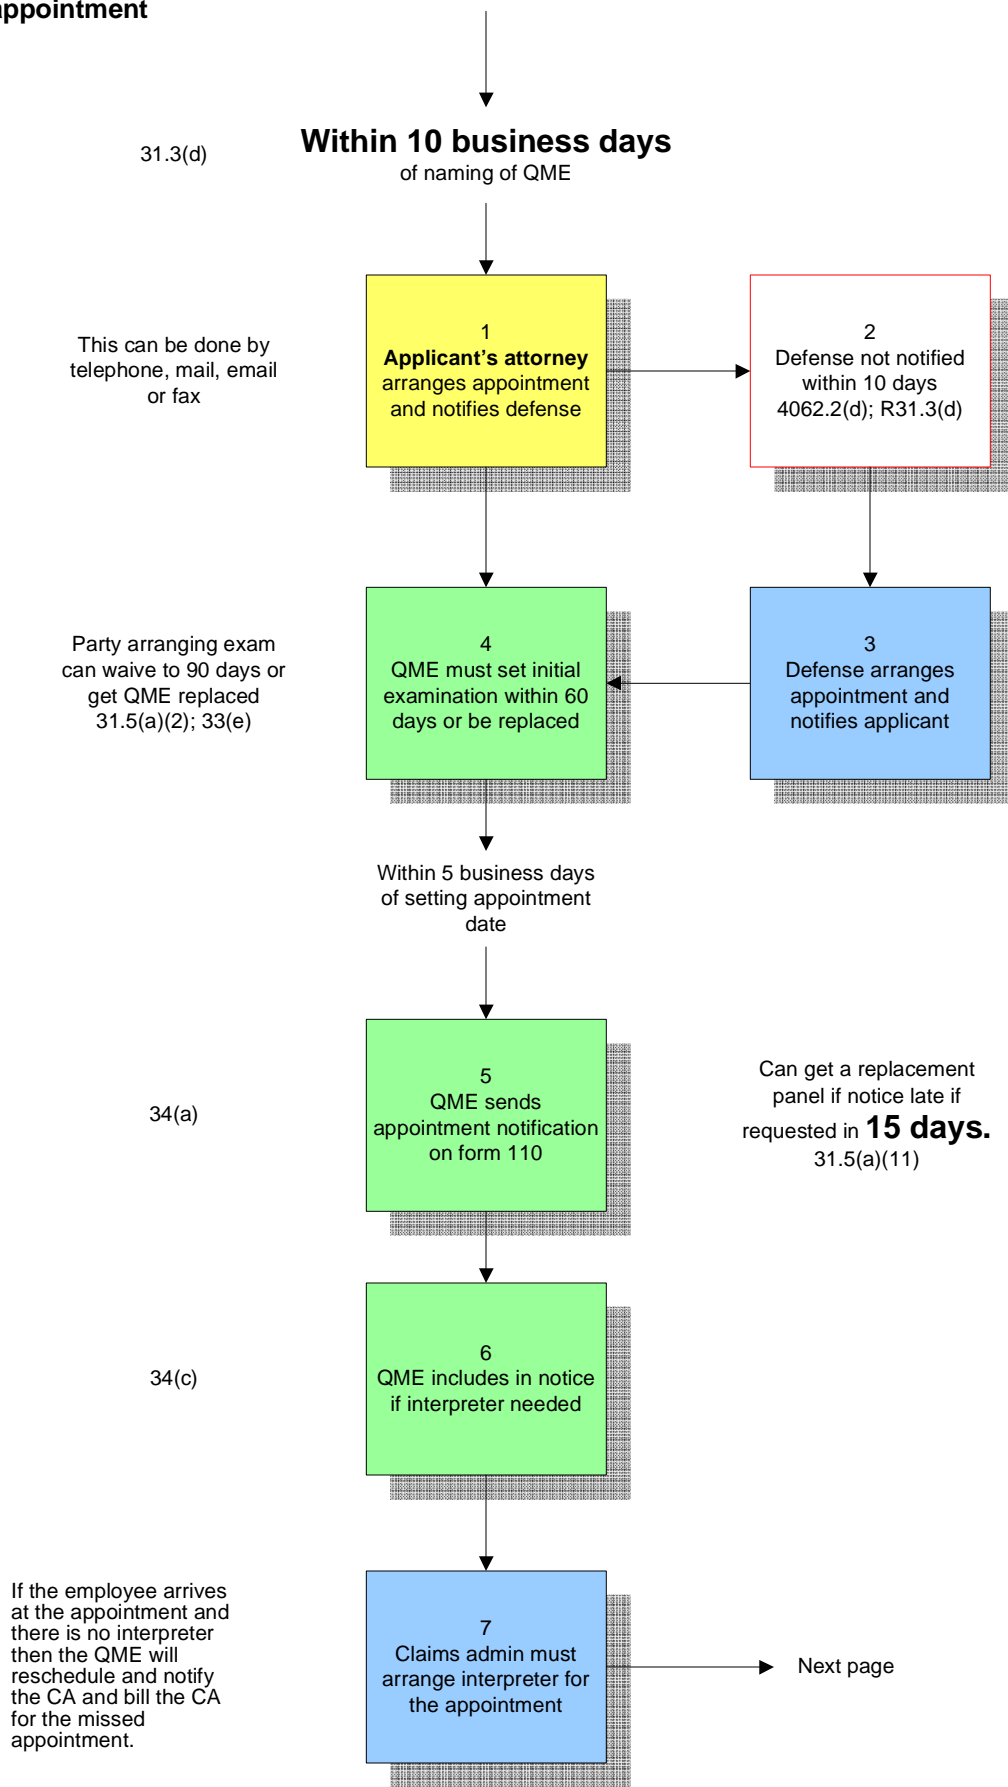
ppointment

31.3(d)

Within 10 business days
of naming of QME

This can be done by telephone, mail, email or fax

1
Applicant's attorney arranges appointment and notifies defense

2
Defense not notified within 10 days
4062.2(d); R31.3(d)

Party arranging exam can waive to 90 days or get QME replaced
31.5(a)(2); 33(e)

4
QME must set initial examination within 60 days or be replaced

3
Defense arranges appointment and notifies applicant

Within 5 business days of setting appointment date

34(a)

5
QME sends appointment notification on form 110

Can get a replacement panel if notice late if requested in 15 days.
31.5(a)(11)

34(c)

6
QME includes in notice if interpreter needed

If the employee arrives at the appointment and there is no interpreter then the QME will reschedule and notify the CA and bill the CA for the missed appointment.

7
Claims admin must arrange interpreter for the appointment

Next page